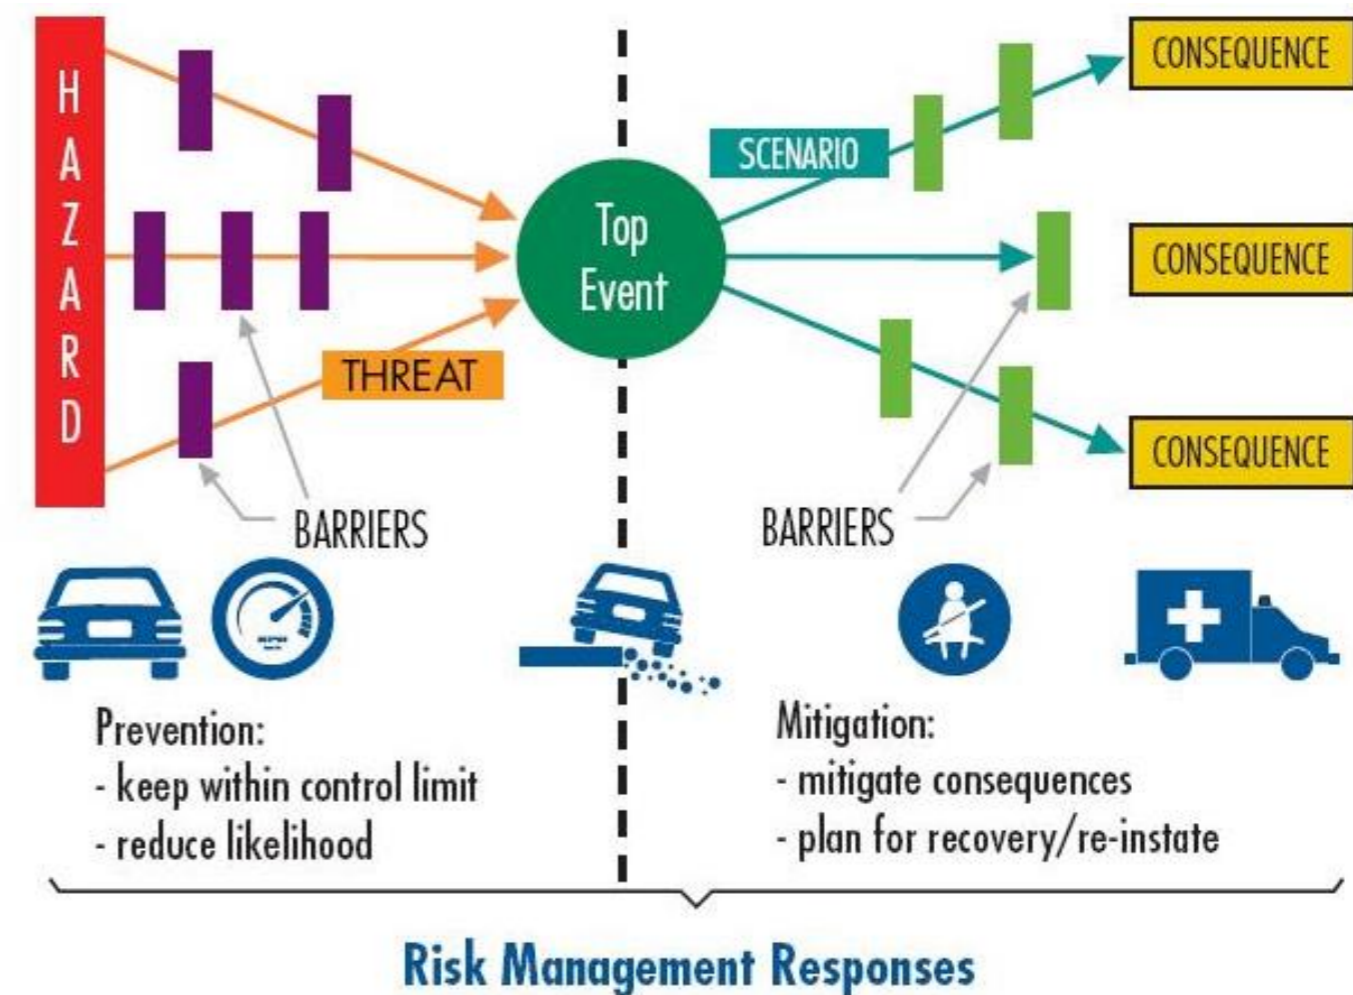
HAZARD

THREAT

BARRIERS

Top Event

SCENARIO

CONSEQUENCE

CONSEQUENCE

CONSEQUENCE

BARRIERS

Prevention:
- keep within control limit
- reduce likelihood

Mitigation:
- mitigate consequences
- plan for recovery/re-instate

Risk Management Responses